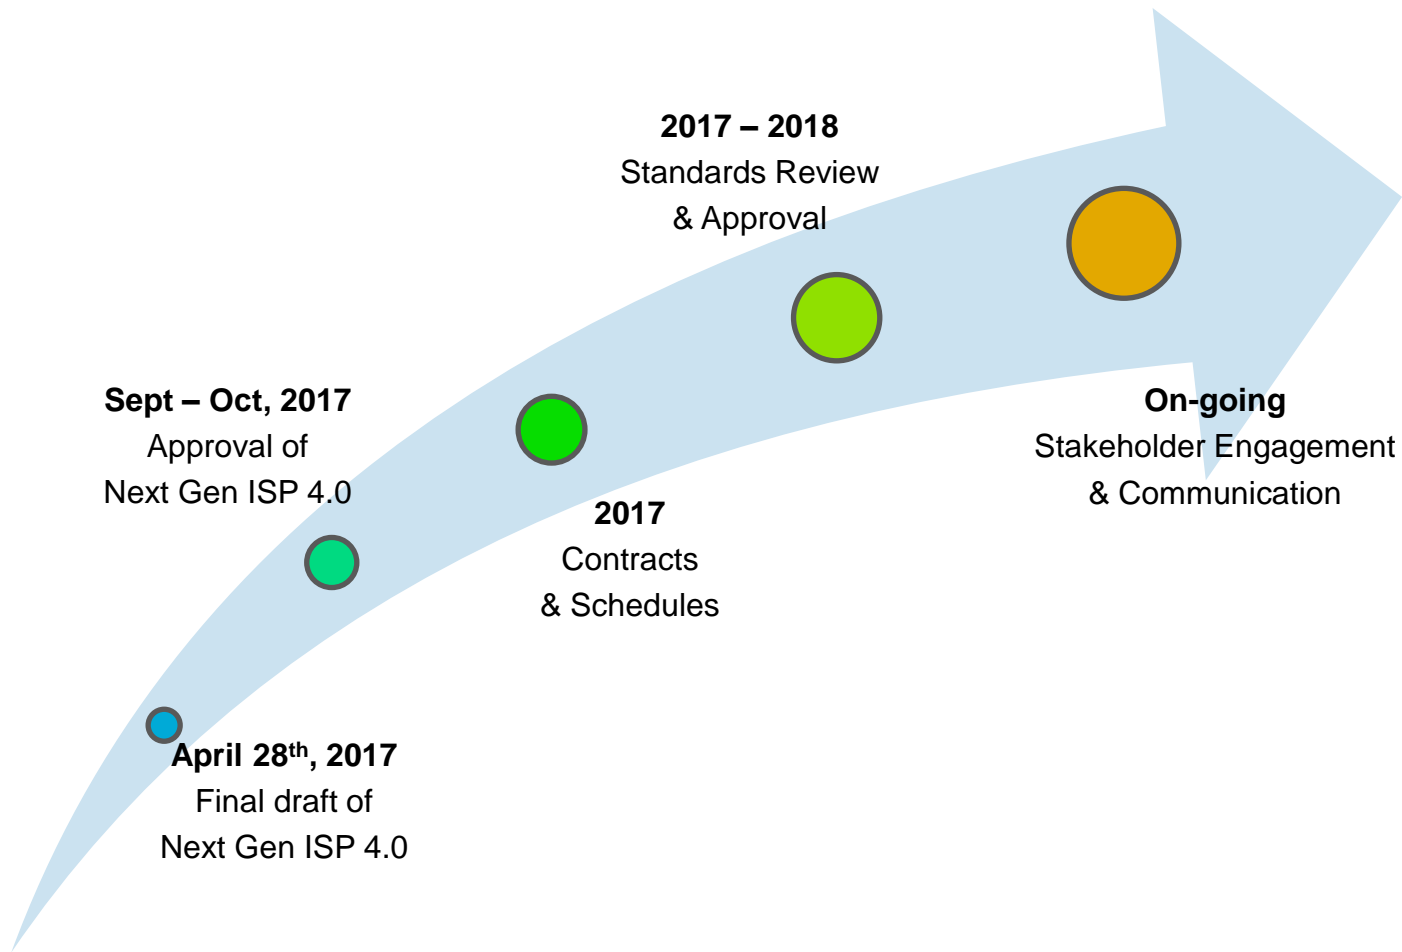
**April 28th, 2017**
Final draft of
Next Gen ISP 4.0

**Sept – Oct, 2017**
Approval of
Next Gen ISP 4.0

**2017**
Contracts
& Schedules

**2017 – 2018**
Standards Review
& Approval

**On-going**
Stakeholder Engagement
& Communication